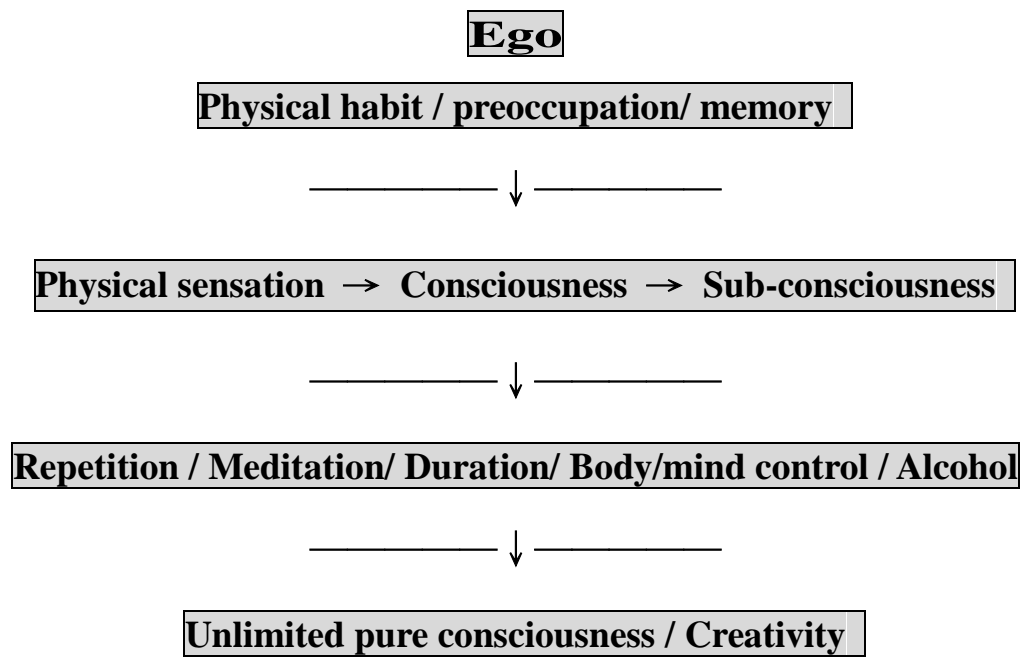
Ego

Physical habit / preoccupation/ memory

——————— ↓ ———————

Physical sensation → Consciousness → Sub-consciousness

——————— ↓ ———————

Repetition / Meditation/ Duration/ Body/mind control / Alcohol

——————— ↓ ———————

Unlimited pure consciousness / Creativity